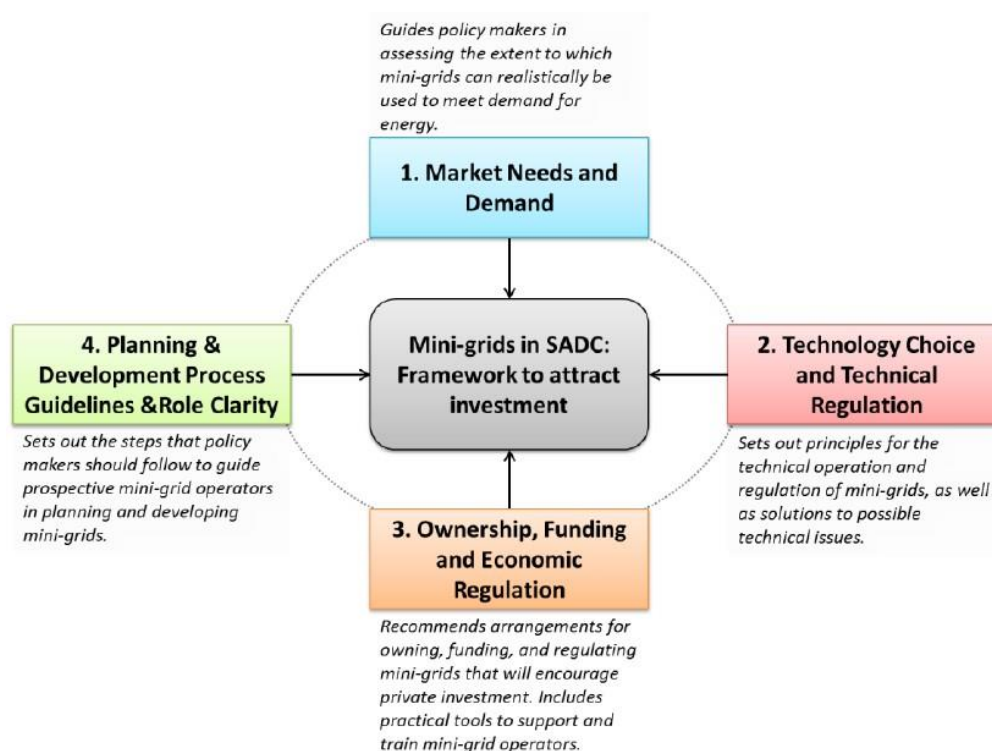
Guides policy makers in assessing the extent to which mini-grids can realistically be used to meet demand for energy.

1. Market Needs and Demand

4. Planning & Development Process Guidelines &Role Clarity

Sets out the steps that policy makers should follow to guide prospective mini-grid operators in planning and developing mini-grids.

Mini-grids in SADC: Framework to attract investment

2. Technology Choice and Technical Regulation

Sets out principles for the technical operation and regulation of mini-grids, as well as solutions to possible technical issues.

3. Ownership, Funding and Economic Regulation

Recommends arrangements for owning, funding, and regulating mini-grids that will encourage private investment. Includes practical tools to support and train mini-grid operators.